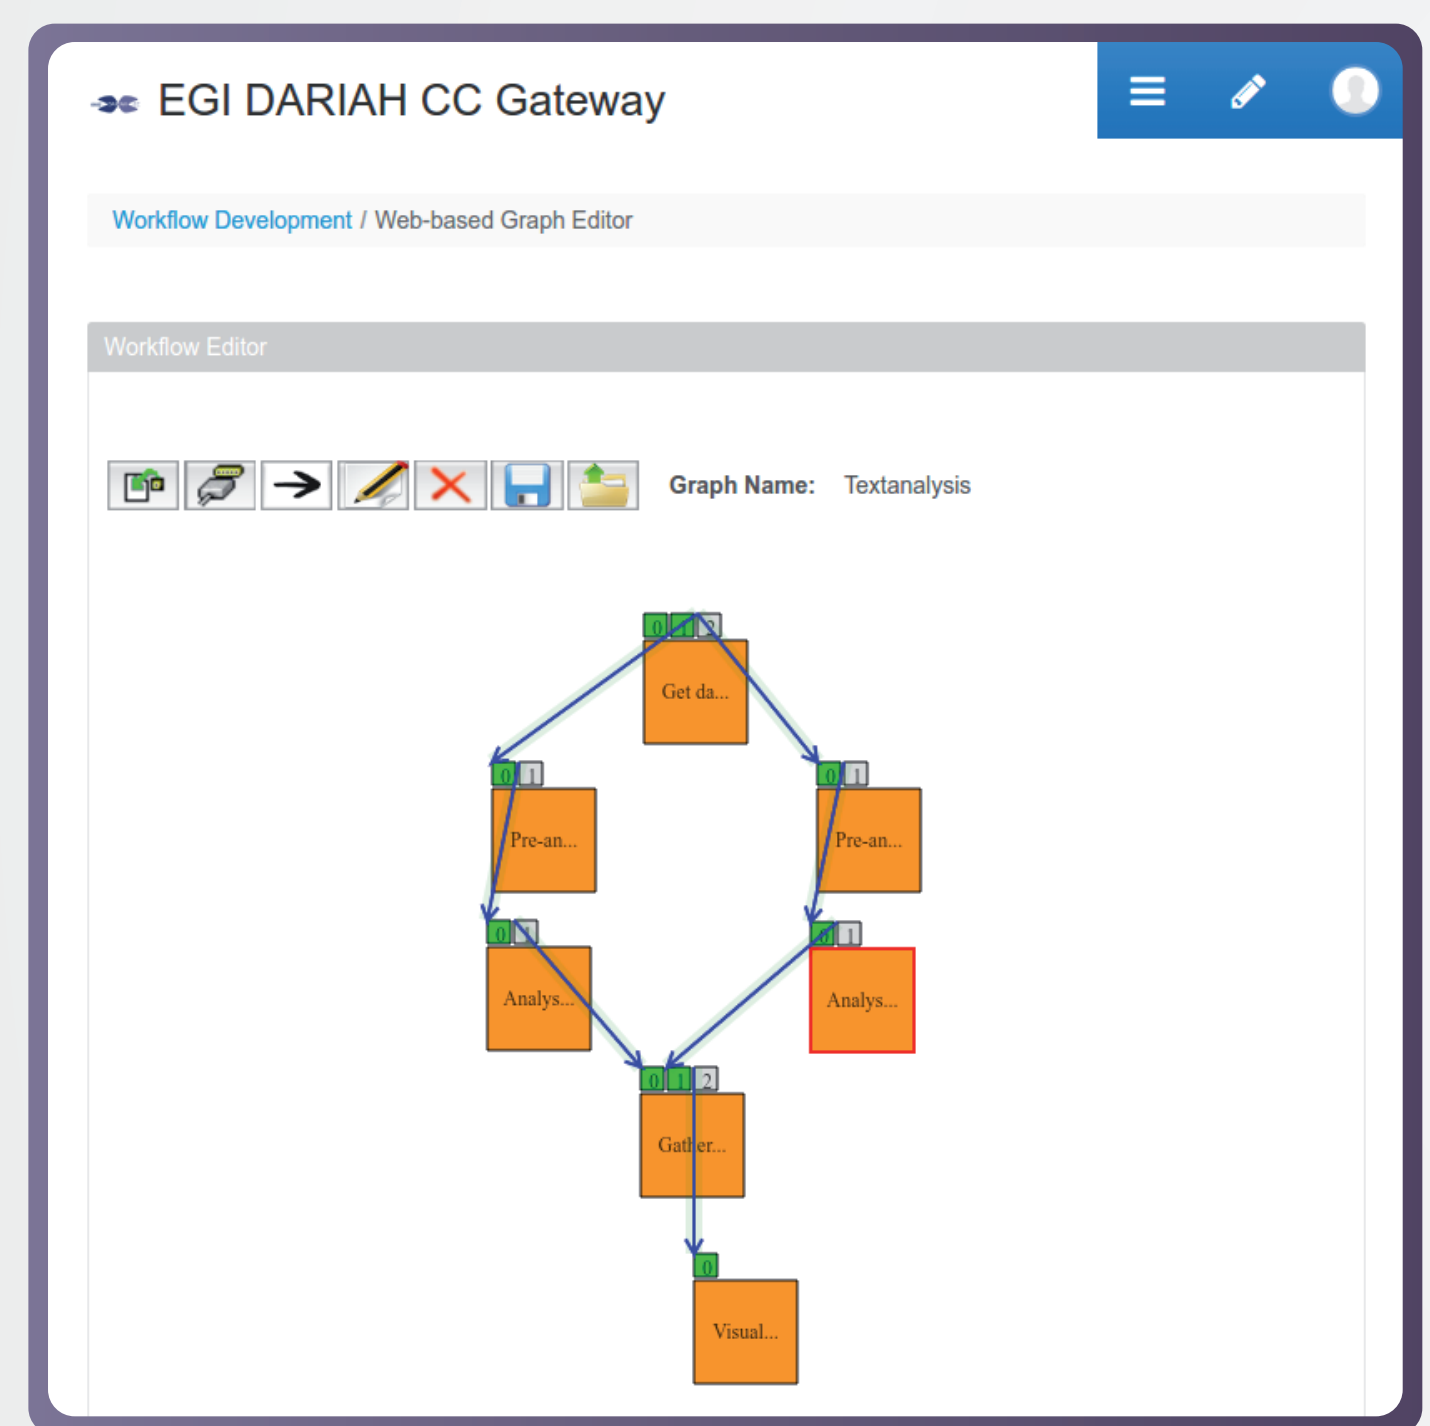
EGI DARIAH CC Gateway

Workflow Development / Web-based Graph Editor

Workflow Editor

Graph Name: Textanalysis

0 1 2
Get da...

0 1
Pre-an...

0 1
Pre-an...

0 1
Analys...

0 1
Analys...

0 1 2
Gather...

0
Visual...